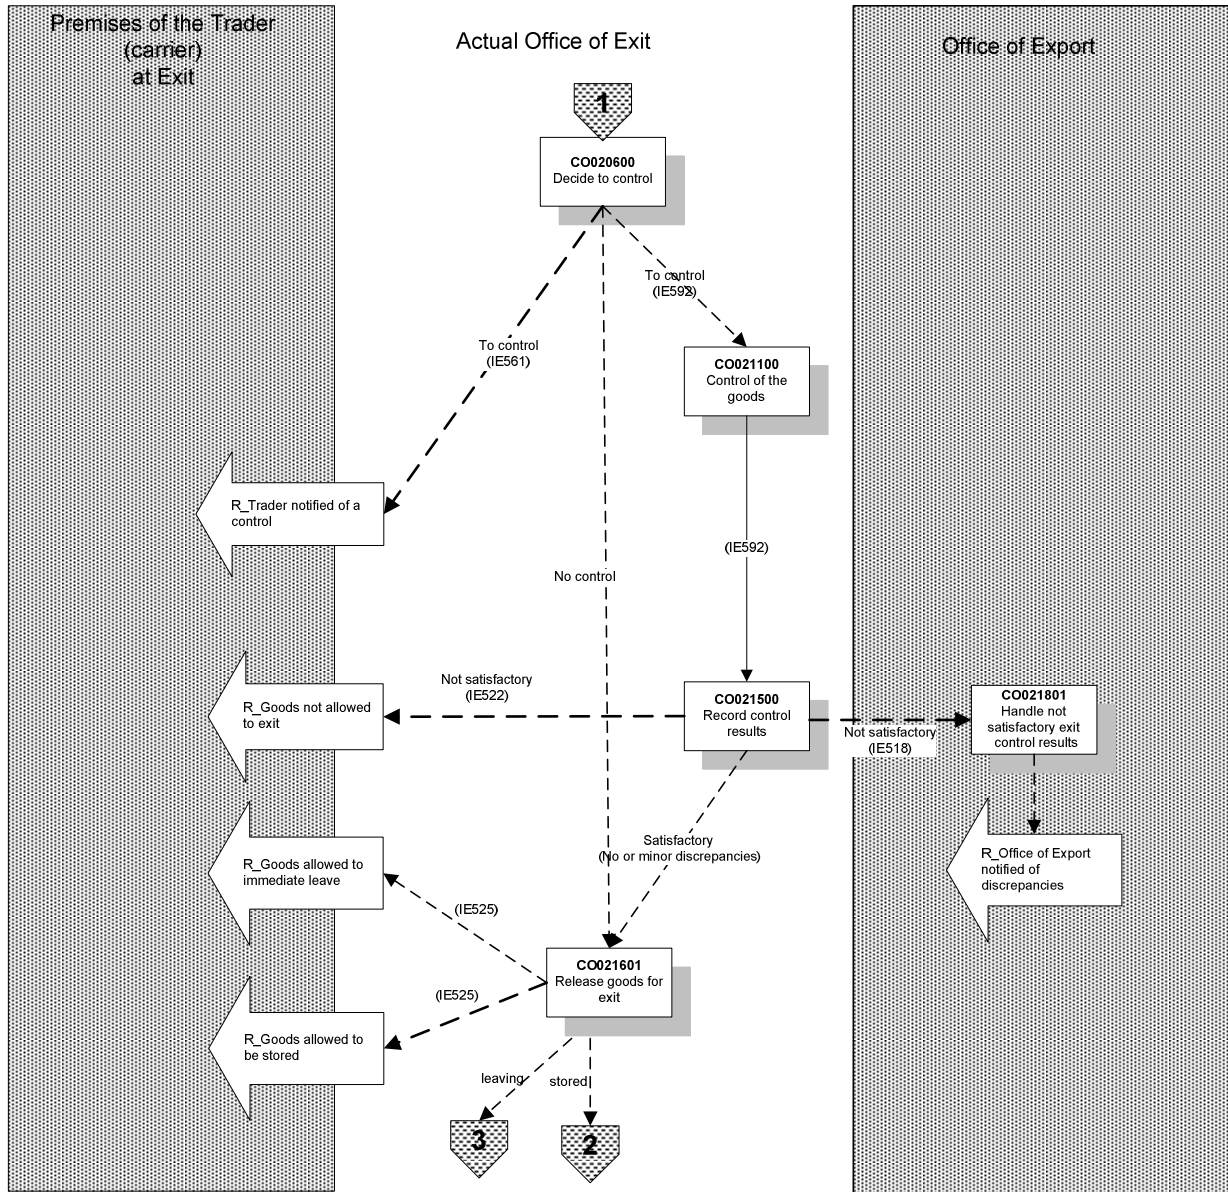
Premises of the Trader (carrier) at Exit

Actual Office of Exit

Office of Export

1

CO020600
Decide to control

To control (IE592)

To control (IE561)

CO021100
Control of the goods

R_Trader notified of a control

(IE592)

No control

Not satisfactory (IE522)

R_Goods not allowed to exit

CO021500
Record control results

Not satisfactory (IE518)

CO021801
Handle not satisfactory exit control results

Satisfactory (No or minor discrepancies)

R_Office of Export notified of discrepancies

R_Goods allowed to immediate leave

(IE525)

CO021601
Release goods for exit

(IE525)

R_Goods allowed to be stored

leaving

stored

3

2